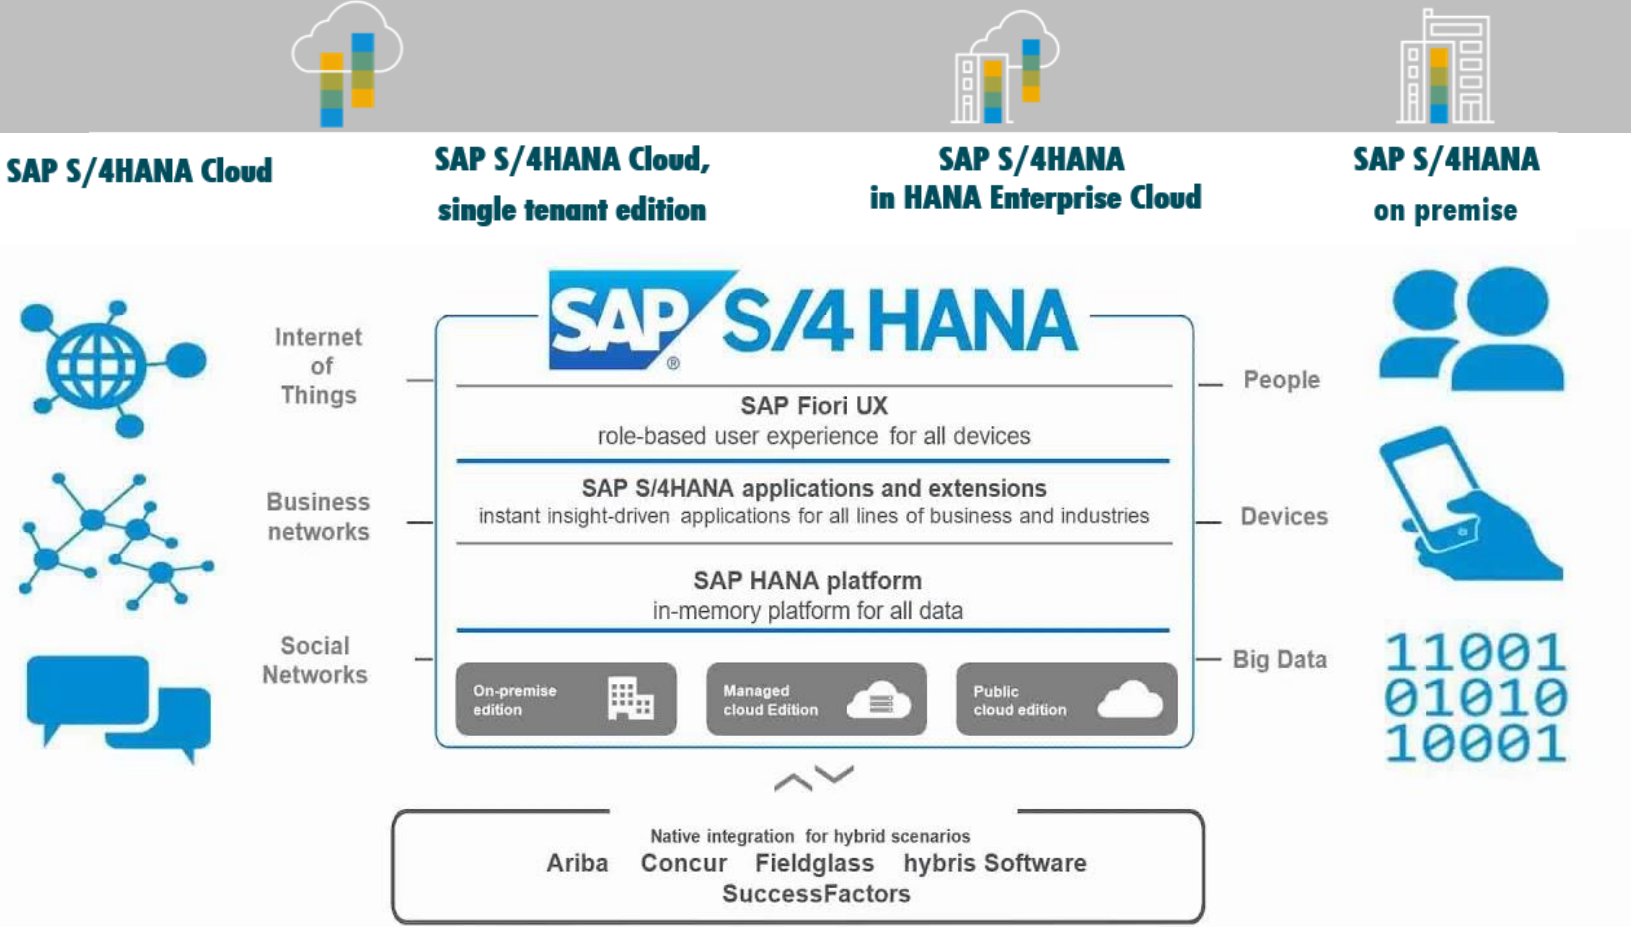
SAP S/4HANA Cloud

SAP S/4HANA Cloud, single tenant edition

SAP S/4HANA in HANA Enterprise Cloud

SAP S/4HANA on premise

SAP S/4 HANA

Internet of Things

Business networks

Social Networks

SAP Fiori UX
role-based user experience for all devices

SAP S/4HANA applications and extensions
instant insight-driven applications for all lines of business and industries

SAP HANA platform
in-memory platform for all data

On-premise edition

Managed cloud Edition

Public cloud edition

People

Devices

Big Data

11001
01010
10001

Native integration for hybrid scenarios
Ariba Concur Fieldglass hybris Software
SuccessFactors